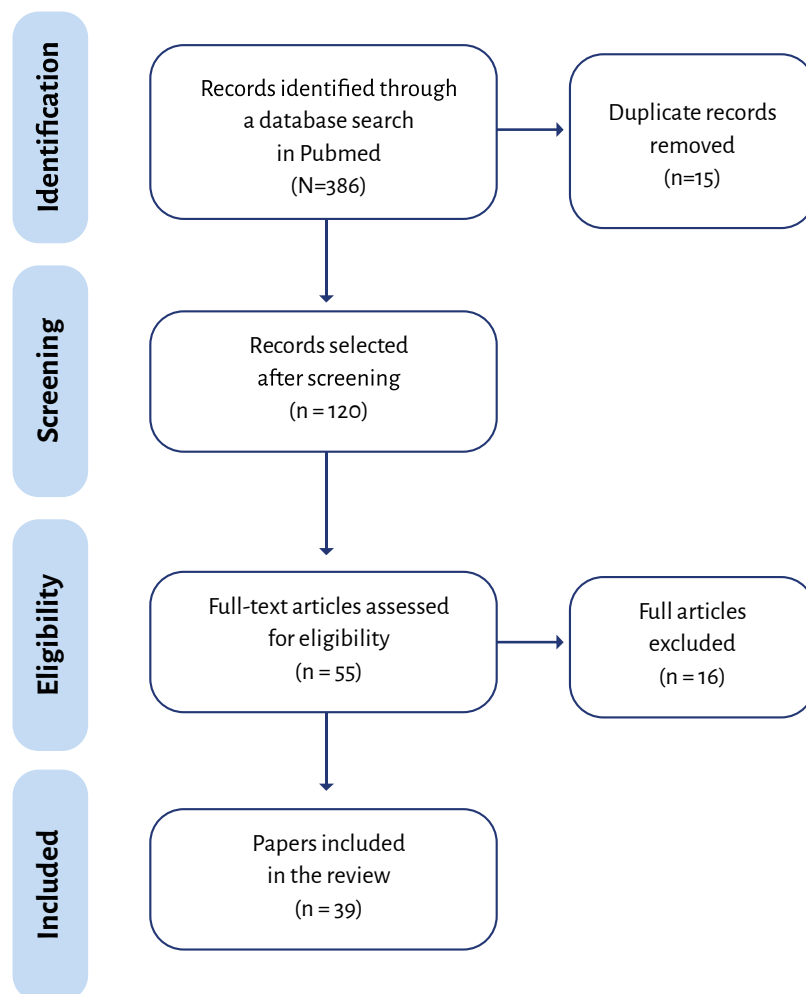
Identification

Records identified through a database search in Pubmed (N=386)

Duplicate records removed (n=15)

Screening

Records selected after screening (n = 120)

Eligibility

Full-text articles assessed for eligibility (n = 55)

Full articles excluded (n = 16)

Included

Papers included in the review (n = 39)